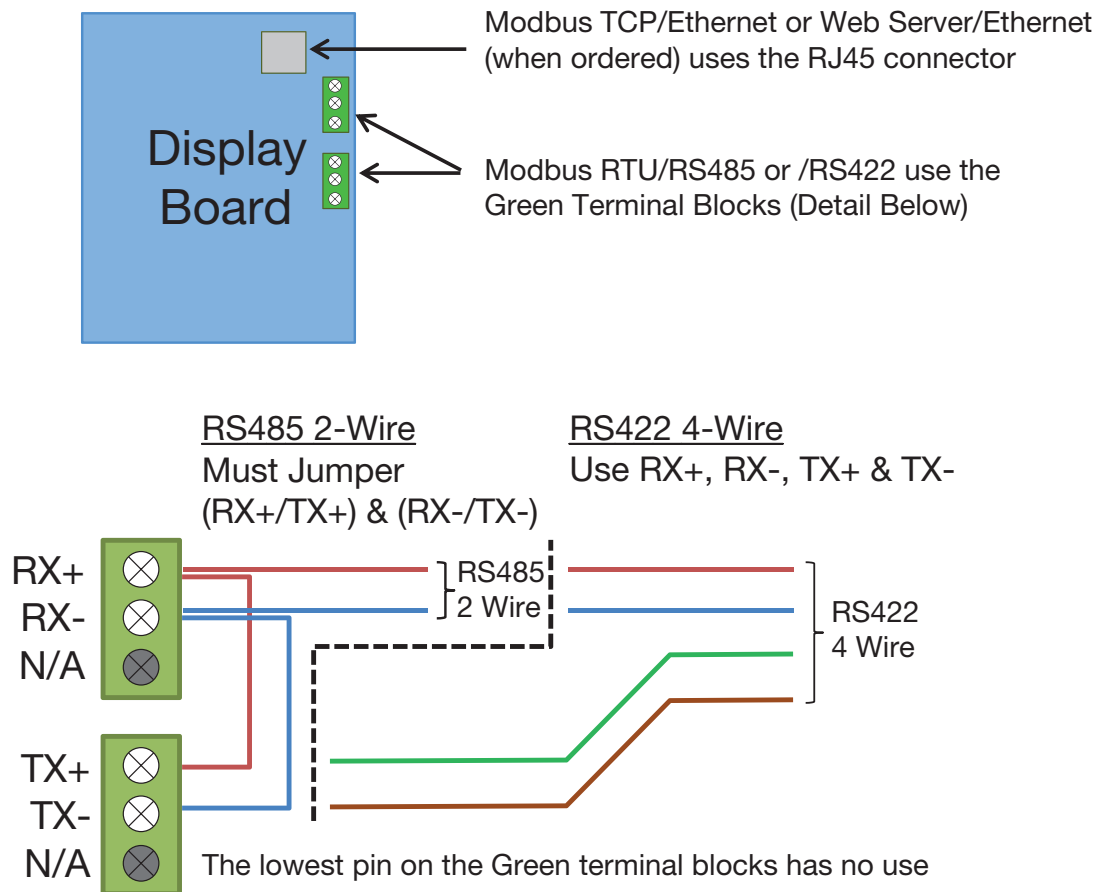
Display Board

Modbus TCP/Ethernet or Web Server/Ethernet (when ordered) uses the RJ45 connector

Modbus RTU/RS485 or /RS422 use the Green Terminal Blocks (Detail Below)

RS485 2-Wire
Must Jumper (RX+/TX+) & (RX-/TX-)

RS422 4-Wire
Use RX+, RX-, TX+ & TX-

RX+
RX-
N/A

RS485 2 Wire

RS422 4 Wire

TX+
TX-
N/A

The lowest pin on the Green terminal blocks has no use